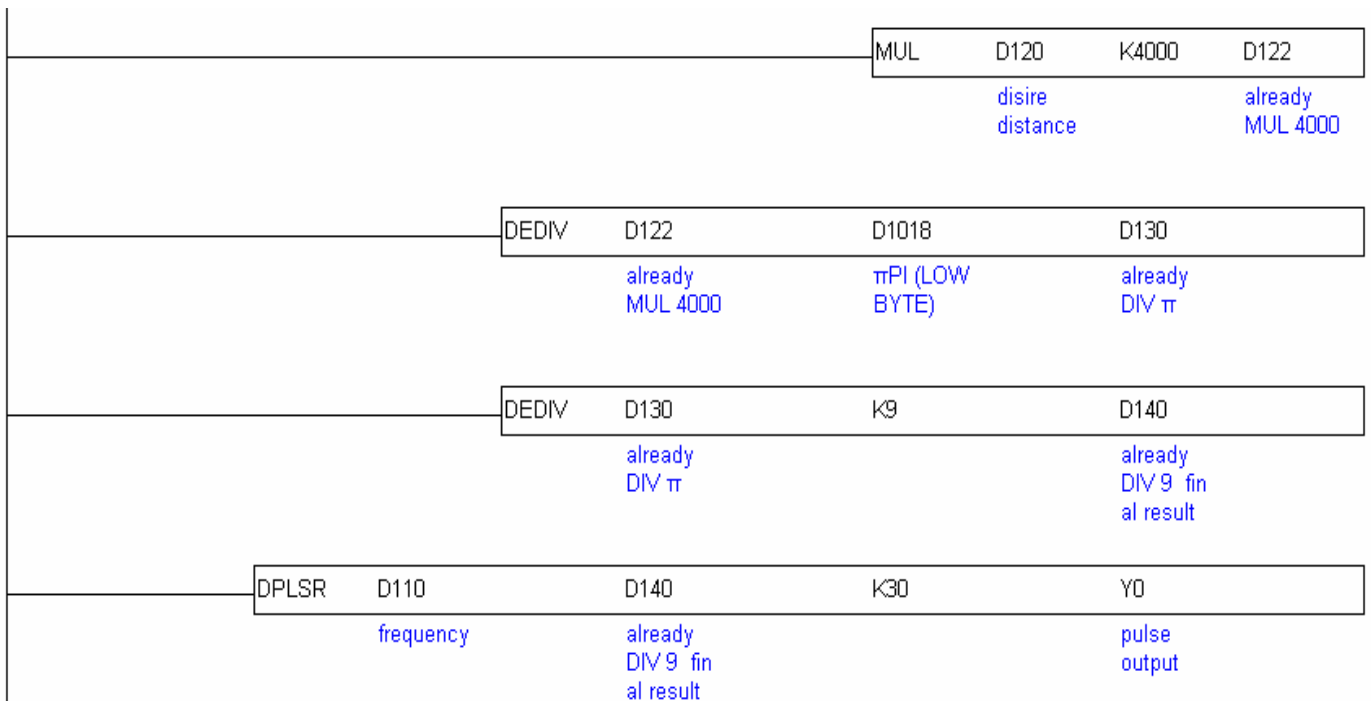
MUL D120 K4000 D122
disire distance
already MUL 4000

DEDIV D122 D1018 D130
already MUL 4000
πPI (LOW BYTE)
already DIV π

DEDIV D130 K9 D140
already DIV π
already DIV 9 fin al result

DPLSR D110 D140 K30 Y0
frequency
already DIV 9 fin al result
pulse output